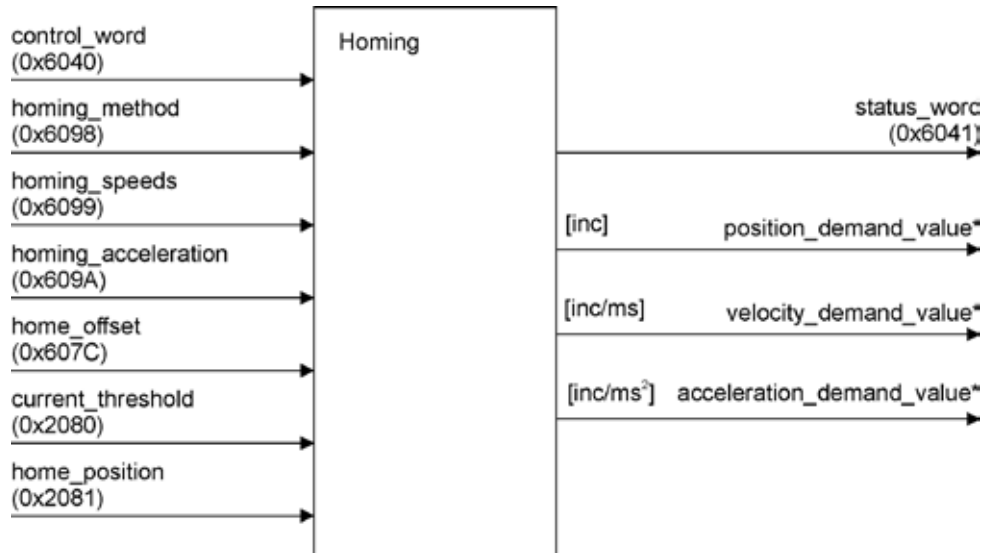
control_word
(0x6040)

homing_method
(0x6098)

homing_speeds
(0x6099)

homing_acceleration
(0x609A)

home_offset
(0x607C)

current_threshold
(0x2080)

home_position
(0x2081)

Homing

status_worc
(0x6041)

[inc]
position_demand_value*

[inc/ms]
velocity_demand_value*

[inc/ms$^2$]
acceleration_demand_value*